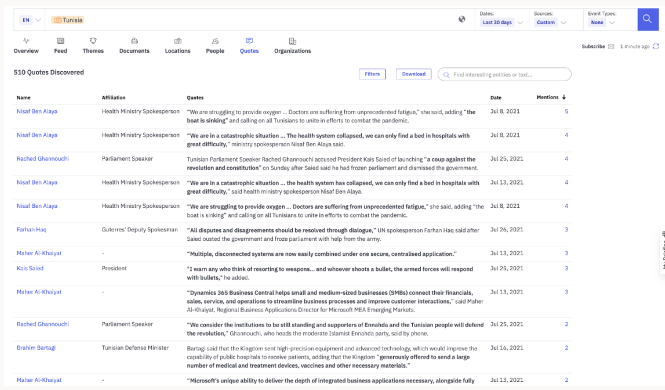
EN Tunisia

Dates: Last 30 days Sources: Custom Event Types: None

Overview Feed Themes Documents Locations People Quotes Organizations

Subscribe 1 minute ago

510 Quotes Discovered

Filters Download Find interesting entities or text...

| Name | Affiliation | Quotes | Date | Mentions ↓ |
|---|---|---|---|---|
| Nisaf Ben Alaya | Health Ministry Spokesperson | "We are struggling to provide oxygen ... Doctors are suffering from unprecedented fatigue," she said, adding " the boat is sinking" and calling on all Tunisians to unite in efforts to combat the pandemic. | Jul 8, 2021 | 5 |
| Nisaf Ben Alaya | Health Ministry Spokesperson | "We are in a catastrophic situation ... The health system collapsed, we can only find a bed in hospitals with great difficulty," ministry spokesperson Nisaf Ben Alaya said. | Jul 13, 2021 | 4 |
| Rached Ghannouchi | Parliament Speaker | Tunisian Parliament Speaker Rached Ghannouchi accused President Kais Saied of launching "a coup against the revolution and constitution" on Sunday after Saied said he had frozen parliament and dismissed the government. | Jul 25, 2021 | 4 |
| Nisaf Ben Alaya | Health Ministry Spokesperson | "We are in a catastrophic situation ... the health system has collapsed, we can only find a bed in hospitals with great difficulty," said health ministry spokesperson Nisaf Ben Alaya. | Jul 13, 2021 | 4 |
| Nisaf Ben Alaya | Health Ministry Spokesperson | "We are struggling to provide oxygen ... Doctors are suffering from unprecedented fatigue," she said, adding "the boat is sinking" and calling on all Tunisians to unite in efforts to combat the pandemic. | Jul 8, 2021 | 4 |
| Farhan Haq | Guterres' Deputy Spokesman | "All disputes and disagreements should be resolved through dialogue," UN spokesperson Farhan Haq said after Saied ousted the government and froze parliament with help from the army. | Jul 26, 2021 | 3 |
| Maher Al-Khaiyat | - | "Multiple, disconnected systems are now easily combined under one secure, centralised application." | Jul 13, 2021 | 3 |
| Kais Saied | President | "I warn any who think of resorting to weapons... and whoever shoots a bullet, the armed forces will respond with bullets," he added. | Jul 25, 2021 | 3 |
| Maher Al-Khaiyat | - | "Dynamics 365 Business Central helps small and medium-sized businesses (SMBs) connect their financials, sales, service, and operations to streamline business processes and improve customer interactions," said Maher Al-Khaiyat, Regional Business Applications Director for Microsoft MEA Emerging Markets. | Jul 13, 2021 | 3 |
| Rached Ghannouchi | Parliament Speaker | "We consider the institutions to be still standing and supporters of Ennahda and the Tunisian people will defend the revolution," Ghannouchi, who heads the moderate Islamist Ennahda party, said by phone. | Jul 25, 2021 | 2 |
| Brahim Bartagi | Tunisian Defense Minister | Bartagi said that the Kingdom sent high-precision equipment and advanced technology, which would improve the capability of public hospitals to receive patients, adding that the Kingdom "generously offered to send a large number of medical and treatment devices, vaccines and other necessary materials." | Jul 16, 2021 | 2 |
| Maher Al-Khaiyat | - | "Microsoft's unique ability to deliver the depth of integrated business applications necessary, alongside fully | Jul 13, 2021 | 2 |